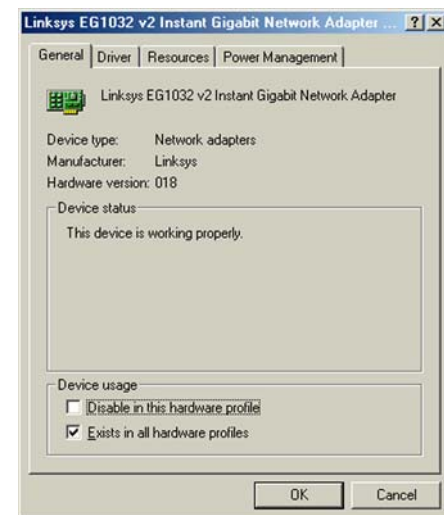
Linksys EG1032 v2 Instant Gigabit Network Adapter ... ? X

General | Driver | Resources | Power Management

Linksys EG1032 v2 Instant Gigabit Network Adapter

Device type: Network adapters
Manufacturer: Linksys
Hardware version: 018

Device status

This device is working properly.

Device usage

☐ Disable in this hardware profile
☑ Exists in all hardware profiles

OK Cancel